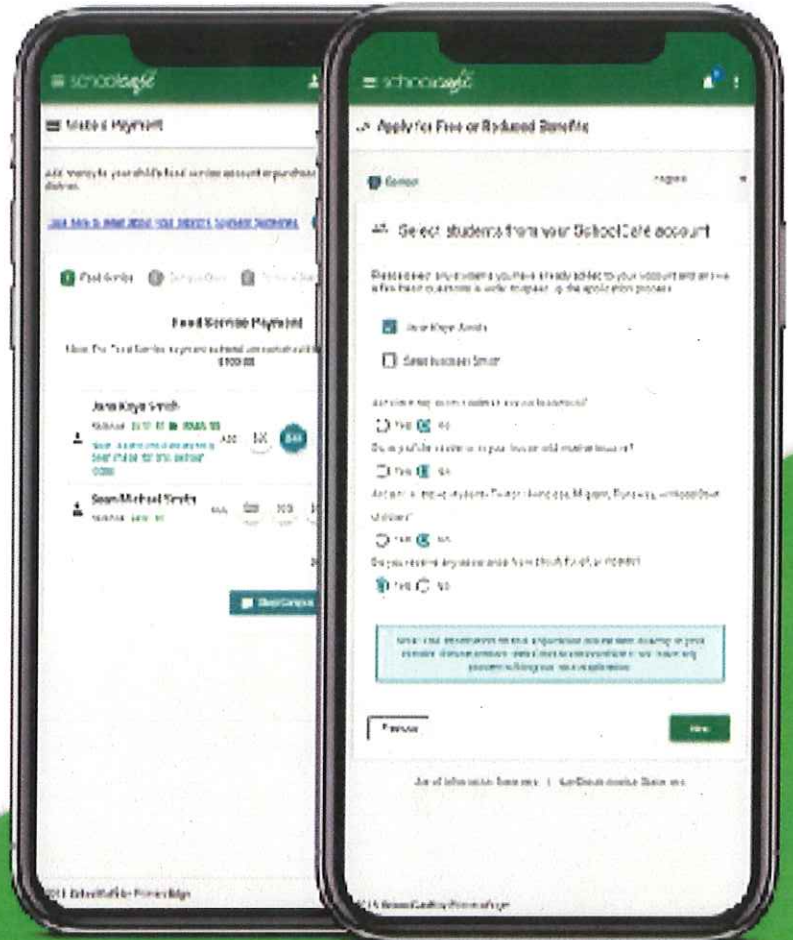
schoolcafé

Make a Payment

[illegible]

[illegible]

Food Service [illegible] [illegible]

Food Service Payment

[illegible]

$100.00

Jane Kaye Smith

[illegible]

Sean Michael Smith

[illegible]

schoolcafé

Apply for Free or Reduced Benefits

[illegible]

Select students from your SchoolCafé account

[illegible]

Jane Kaye Smith

Sean Michael Smith

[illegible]

Yes No

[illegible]

Yes No

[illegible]

Yes No

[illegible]

Yes No

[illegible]

Previous

Next

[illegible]

© 2021 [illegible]

© 2021 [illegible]